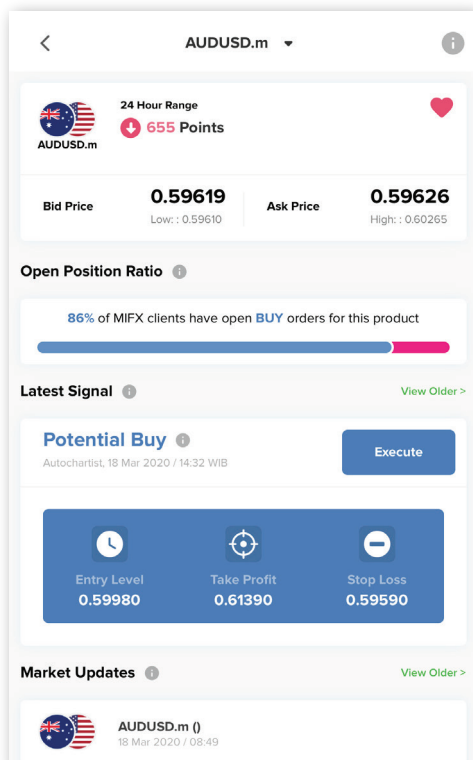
AUDUSD.m

AUDUSD.m

24 Hour Range

655 Points

Bid Price 0.59619 Low: : 0.59610

Ask Price 0.59626 High: : 0.60265

Open Position Ratio

86% of MIFX clients have open BUY orders for this product

Latest Signal

View Older >

Potential Buy

Autochartist, 18 Mar 2020 / 14:32 WIB

Execute

Entry Level 0.59980

Take Profit 0.61390

Stop Loss 0.59590

Market Updates

View Older >

AUDUSD.m ()

18 Mar 2020 / 08:49